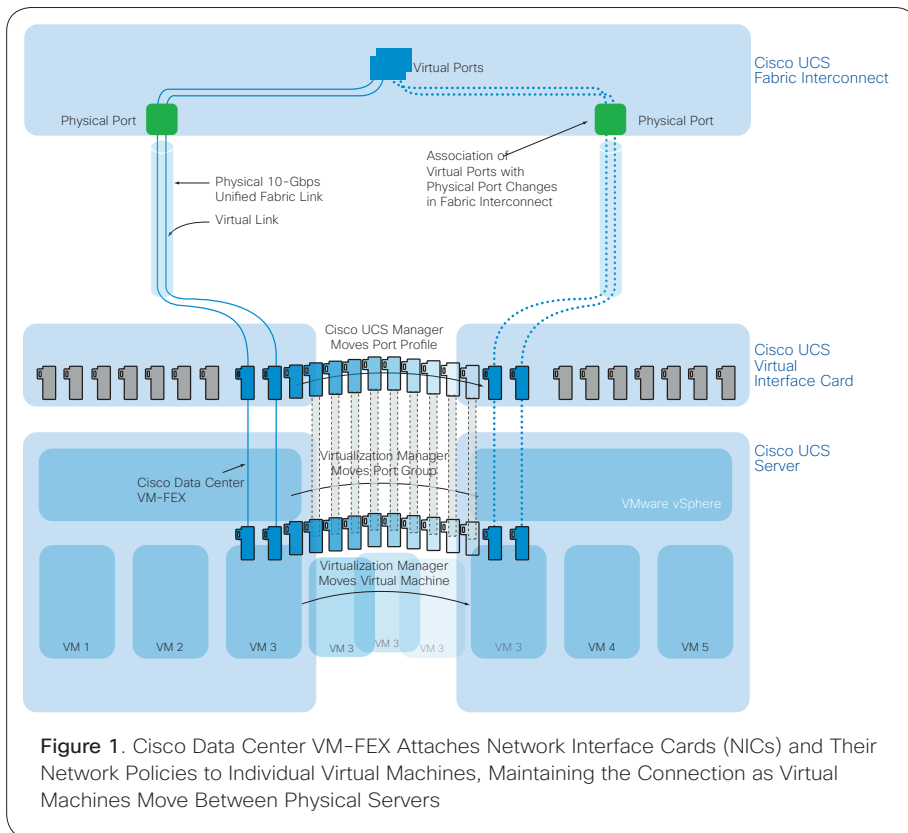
Virtual Ports

Cisco UCS Fabric Interconnect

Physical Port

Physical Port

Association of Virtual Ports with Physical Port Changes in Fabric Interconnect

Physical 10-Gbps Unified Fabric Link

Virtual Link

Cisco UCS Manager Moves Port Profile

Cisco UCS Virtual Interface Card

Cisco UCS Server

Virtualization Manager Moves Port Group

Cisco Data Center VM-FEX

VMware vSphere

Virtualization Manager Moves Virtual Machine

VM 1

VM 2

VM 3

VM 3

VM 3

VM 3

VM 3

VM 4

VM 5

Figure 1. Cisco Data Center VM-FEX Attaches Network Interface Cards (NICs) and Their Network Policies to Individual Virtual Machines, Maintaining the Connection as Virtual Machines Move Between Physical Servers